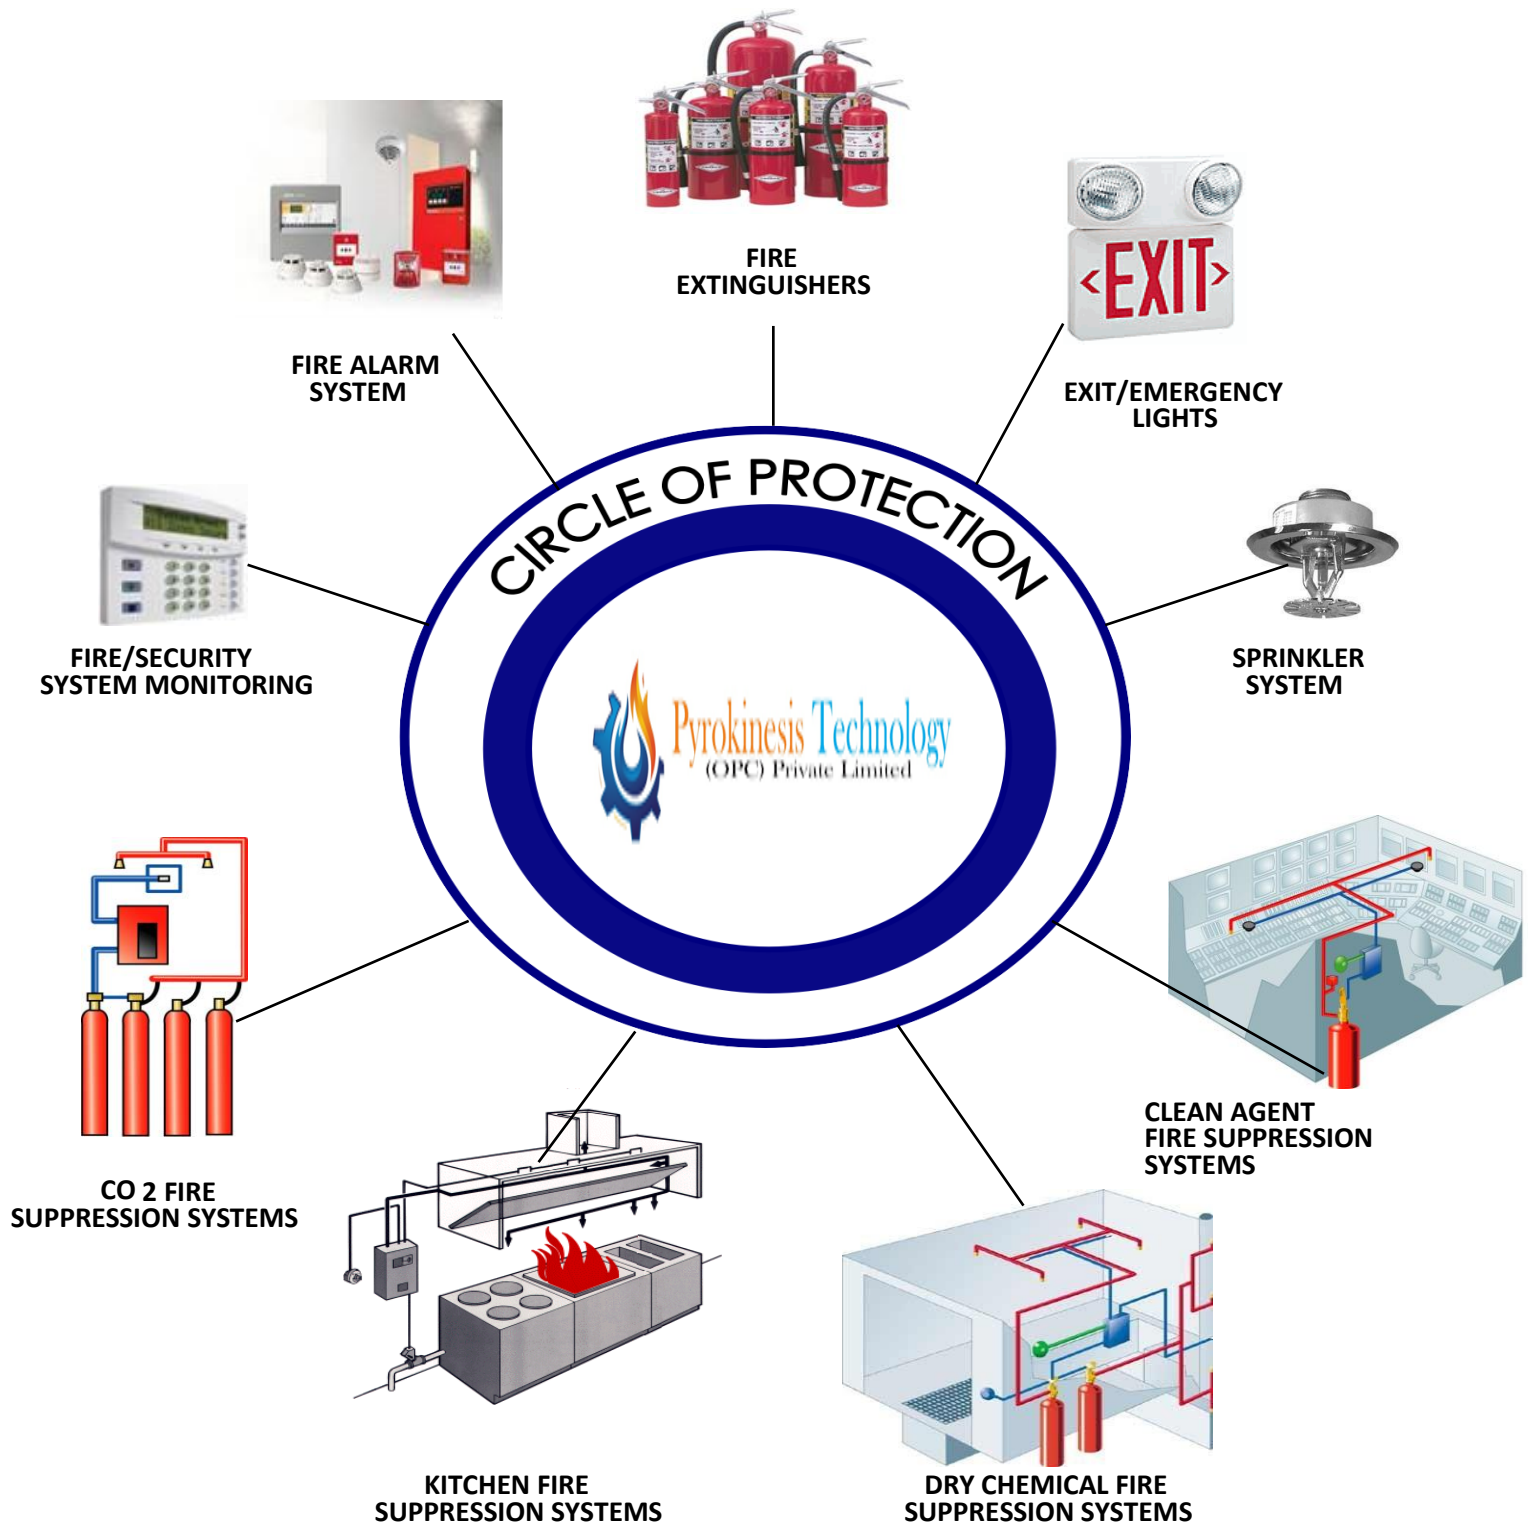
FIRE EXTINGUISHERS

FIRE ALARM SYSTEM

EXIT

EXIT/EMERGENCY LIGHTS

CIRCLE OF PROTECTION

FIRE/SECURITY SYSTEM MONITORING

SPRINKLER SYSTEM

Pyrokinesis Technology
(OPC) Private Limited

CLEAN AGENT FIRE SUPPRESSION SYSTEMS

CO 2 FIRE SUPPRESSION SYSTEMS

KITCHEN FIRE SUPPRESSION SYSTEMS

DRY CHEMICAL FIRE SUPPRESSION SYSTEMS